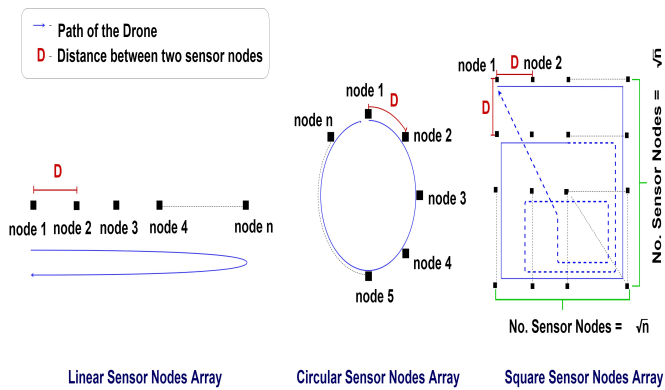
Path of the Drone
D - Distance between two sensor nodes

D
node 1 node 2 node 3 node 4 node n

node 1
D
node n
node 2
node 3
node 4
node 5

node 1
D
node 2
D

No. Sensor Nodes = $\sqrt{n}$

No. Sensor Nodes = $\sqrt{n}$

Linear Sensor Nodes Array

Circular Sensor Nodes Array

Square Sensor Nodes Array